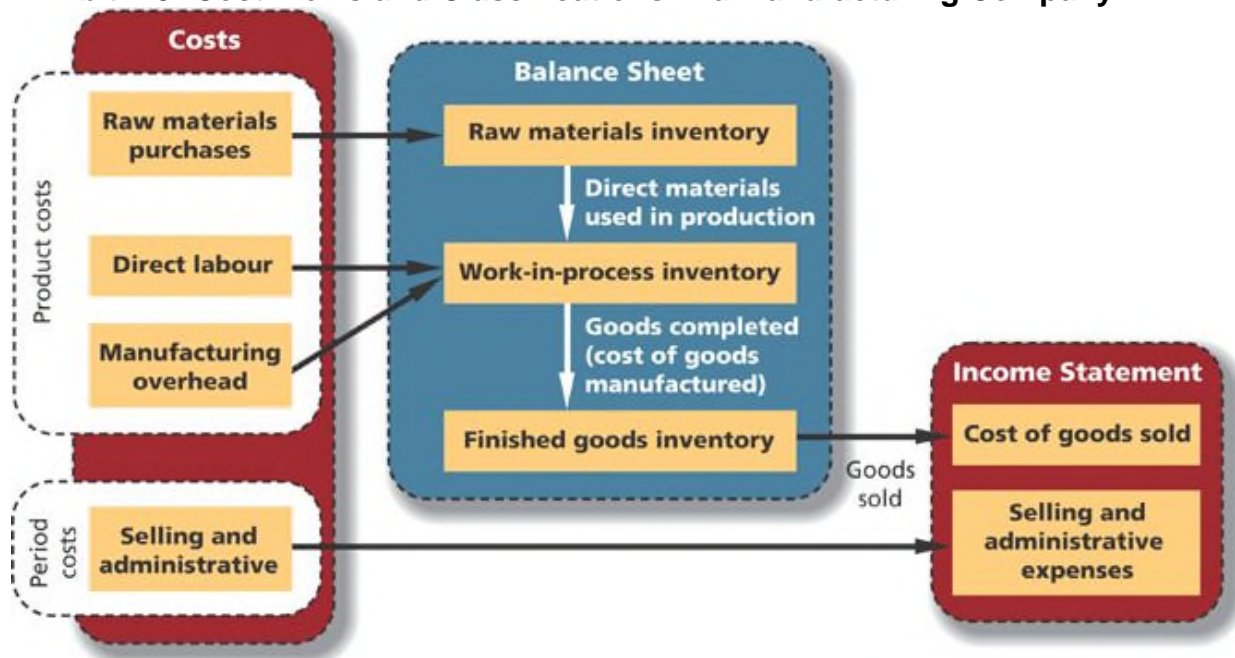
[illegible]

Costs

Product costs

Raw materials purchases

Direct labour

Manufacturing overhead

Period costs

Selling and administrative

Balance Sheet

Raw materials inventory

Direct materials used in production

Work-in-process inventory

Goods completed (cost of goods manufactured)

Finished goods inventory

Goods sold

Income Statement

Cost of goods sold

Selling and administrative expenses